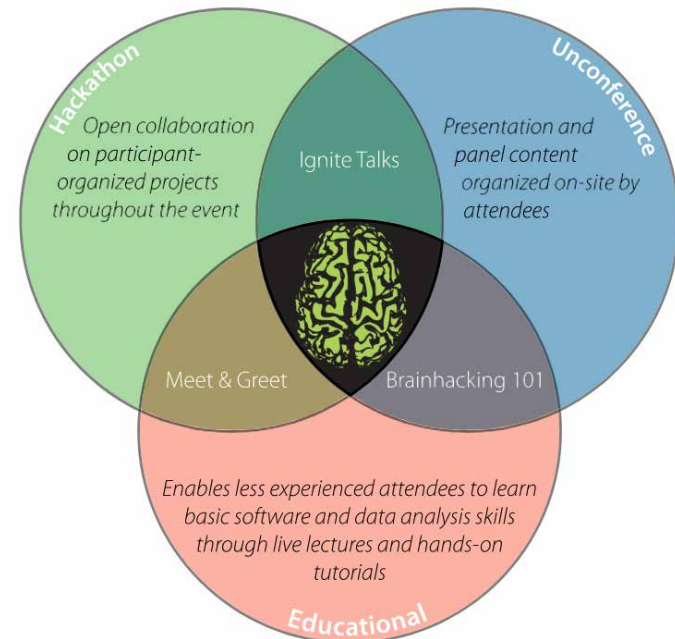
Hackathon

Open collaboration on participant-organized projects throughout the event

Ignite Talks

Unconference

Presentation and panel content organized on-site by attendees

Meet & Greet

Brainhacking 101

Enables less experienced attendees to learn basic software and data analysis skills through live lectures and hands-on tutorials

Educational